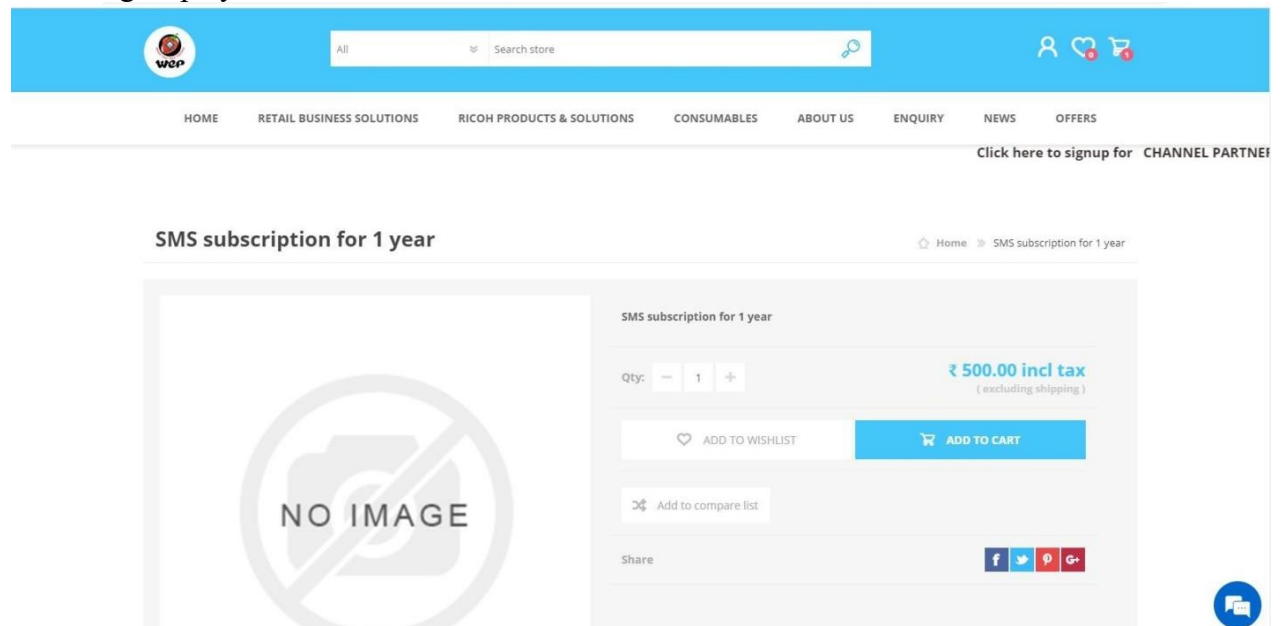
wep

All

Search store

0

1

HOME RETAIL BUSINESS SOLUTIONS RICOH PRODUCTS & SOLUTIONS CONSUMABLES ABOUT US ENQUIRY NEWS OFFERS

Click here to signup for CHANNEL PARTNE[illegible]

SMS subscription for 1 year

Home » SMS subscription for 1 year

NO IMAGE

SMS subscription for 1 year

Qty: − 1 +

₹ 500.00 incl tax
( excluding shipping )

ADD TO WISHLIST

ADD TO CART

Add to compare list

Share

f

G+